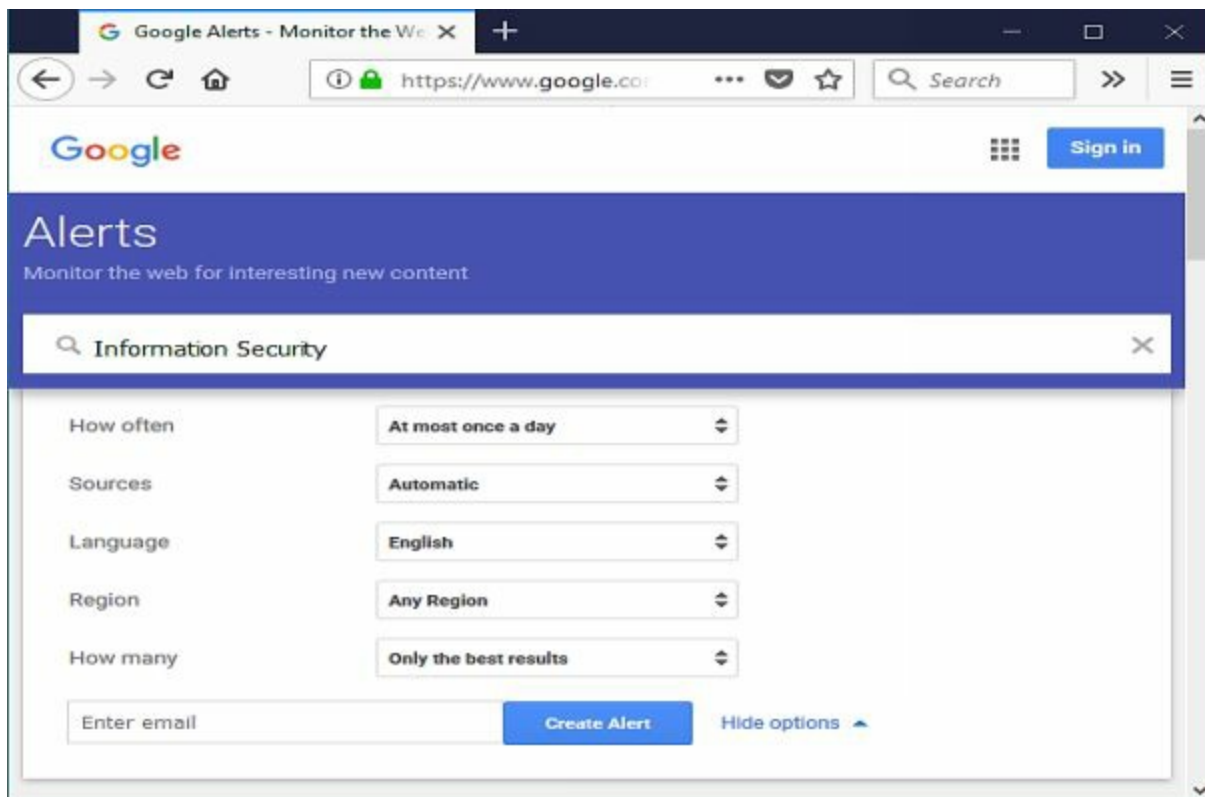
Google Alerts - Monitor the We

https://www.google.co

Search

Google

Sign in

Alerts

Monitor the web for interesting new content

Information Security

| | |
|---|---|
| How often | At most once a day |
| Sources | Automatic |
| Language | English |
| Region | Any Region |
| How many | Only the best results |

Enter email

Create Alert

Hide options